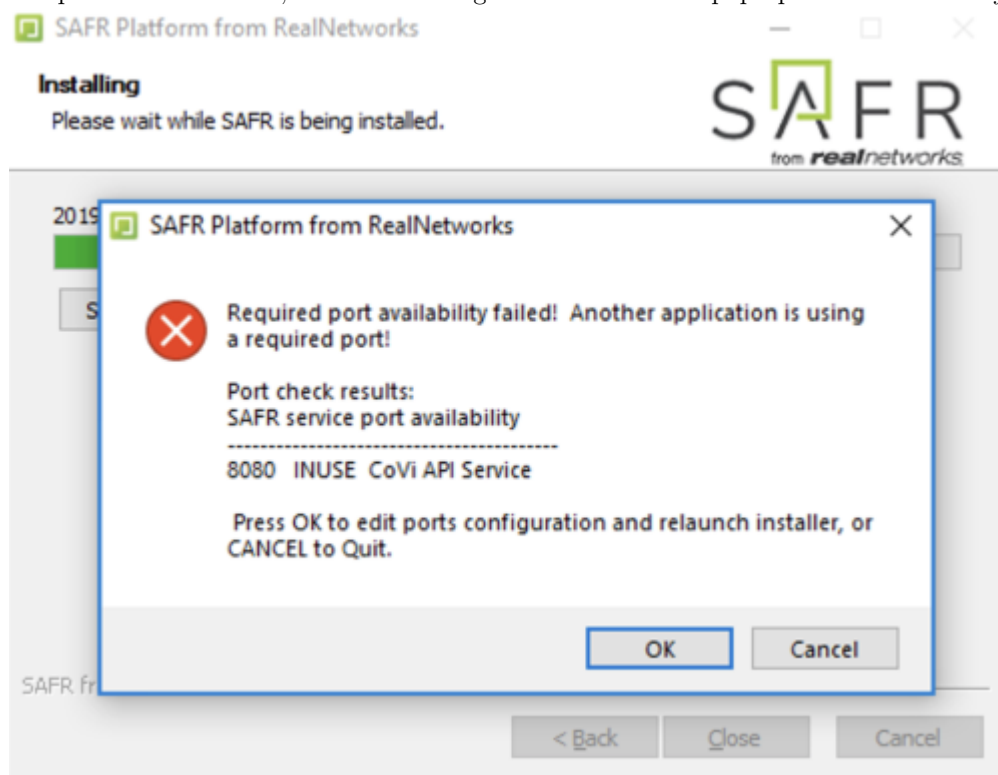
SAFR Platform from RealNetworks

Installing
Please wait while SAFR is being installed.

SAFR
from realnetworks

201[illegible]

S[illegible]

SAFR Platform from RealNetworks

Required port availability failed! Another application is using a required port!

Port check results:
SAFR service port availability
------------------------------------------
8080 INUSE CoVi API Service

Press OK to edit ports configuration and relaunch installer, or CANCEL to Quit.

OK Cancel

SAFR fr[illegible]

< Back Close Cancel